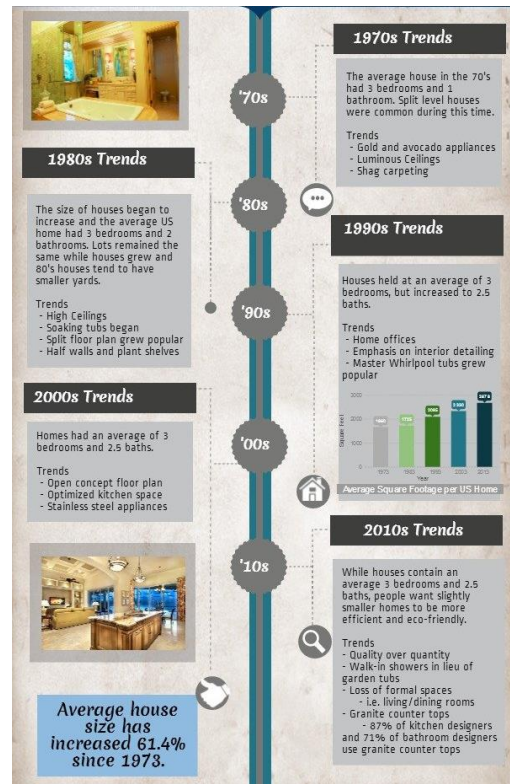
1970s Trends

'70s

The average house in the 70's had 3 bedrooms and 1 bathroom. Split level houses were common during this time.

Trends
- Gold and avocado appliances
- Luminous Ceilings
- Shag carpeting

1980s Trends

'80s

The size of houses began to increase and the average US home had 3 bedrooms and 2 bathrooms. Lots remained the same while houses grew and 80's houses tend to have smaller yards.

Trends
- High Ceilings
- Soaking tubs began
- Split floor plan grew popular
- Half walls and plant shelves

1990s Trends

'90s

Houses held at an average of 3 bedrooms, but increased to 2.5 baths.

Trends
- Home offices
- Emphasis on interior detailing
- Master Whirlpool tubs grew popular

Square Feet
1973 1983 1993 2003 2013
Year
Average Square Footage per US Home

2000s Trends

'00s

Homes had an average of 3 bedrooms and 2.5 baths.

Trends
- Open concept floor plan
- Optimized kitchen space
- Stainless steel appliances

2010s Trends

'10s

While houses contain an average 3 bedrooms and 2.5 baths, people want slightly smaller homes to be more efficient and eco-friendly.

Trends
- Quality over quantity
- Walk-in showers in lieu of garden tubs
- Loss of formal spaces
- i.e. living/dining rooms
- Granite counter tops
- 87% of kitchen designers and 71% of bathroom designers use granite counter tops

Average house size has increased 61.4% since 1973.